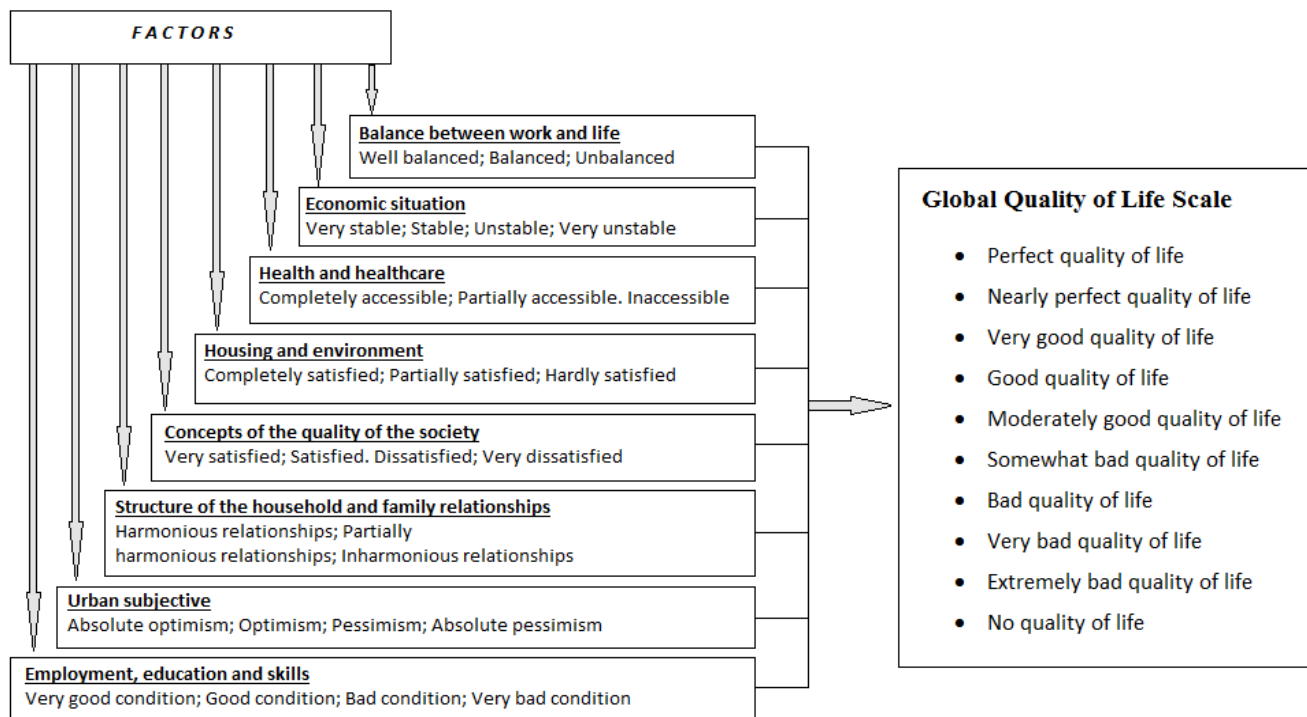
FACTORS

Balance between work and life
Well balanced; Balanced; Unbalanced

Economic situation
Very stable; Stable; Unstable; Very unstable

Health and healthcare
Completely accessible; Partially accessible. Inaccessible

Housing and environment
Completely satisfied; Partially satisfied; Hardly satisfied

Concepts of the quality of the society
Very satisfied; Satisfied. Dissatisfied; Very dissatisfied

Structure of the household and family relationships
Harmonious relationships; Partially harmonious relationships; Inharmonious relationships

Urban subjective
Absolute optimism; Optimism; Pessimism; Absolute pessimism

Employment, education and skills
Very good condition; Good condition; Bad condition; Very bad condition

Global Quality of Life Scale

- Perfect quality of life
- Nearly perfect quality of life
- Very good quality of life
- Good quality of life
- Moderately good quality of life
- Somewhat bad quality of life
- Bad quality of life
- Very bad quality of life
- Extremely bad quality of life
- No quality of life